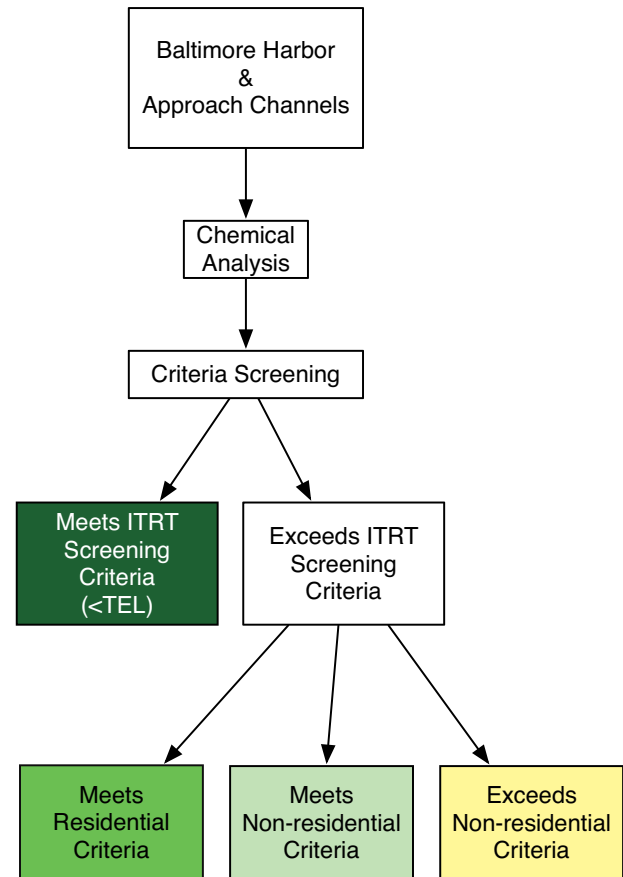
Baltimore Harbor
&
Approach Channels

Chemical Analysis

Criteria Screening

Meets ITRT Screening Criteria (<TEL)

Exceeds ITRT Screening Criteria

Meets Residential Criteria

Meets Non-residential Criteria

Exceeds Non-residential Criteria